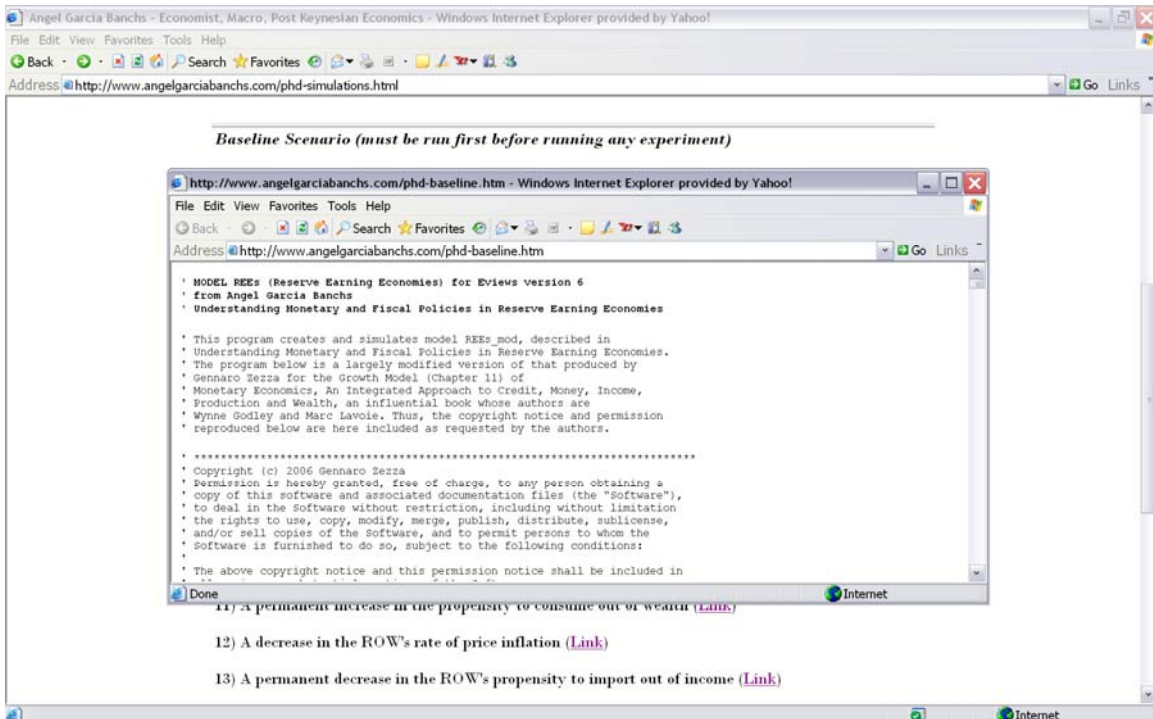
Angel Garcia Banchs - Economist, Macro, Post Keynesian Economics - Windows Internet Explorer provided by Yahoo!

File Edit View Favorites Tools Help

Back Search Favorites

Address http://www.angelgarciabanchs.com/phd-simulations.html

Go Links

Baseline Scenario (must be run first before running any experiment)

http://www.angelgarciabanchs.com/phd-baseline.htm - Windows Internet Explorer provided by Yahoo!

File Edit View Favorites Tools Help

Back Search Favorites

Address http://www.angelgarciabanchs.com/phd-baseline.htm

Go Links

' MODEL REEs (Reserve Earning Economies) for Eviews version 6
' from Angel Garcia Banchs
' Understanding Monetary and Fiscal Policies in Reserve Earning Economies

' This program creates and simulates model REEs_mod, described in
' Understanding Monetary and Fiscal Policies in Reserve Earning Economies.
' The program below is a largely modified version of that produced by
' Gennaro Zezza for the Growth Model (Chapter 11) of
' Monetary Economics, An Integrated Approach to Credit, Money, Income,
' Production and Wealth, an influential book whose authors are
' Wynne Godley and Marc Lavoie. Thus, the copyright notice and permission
' reproduced below are here included as requested by the authors.

' ***********************************************************************
' Copyright (c) 2006 Gennaro Zezza
' Permission is hereby granted, free of charge, to any person obtaining a
' copy of this software and associated documentation files (the "Software"),
' to deal in the Software without restriction, including without limitation
' the rights to use, copy, modify, merge, publish, distribute, sublicense,
' and/or sell copies of the Software, and to permit persons to whom the
' Software is furnished to do so, subject to the following conditions:
'
' The above copyright notice and this permission notice shall be included in
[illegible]

Done

Internet

11) A permanent increase in the propensity to consume out of wealth (Link)

12) A decrease in the ROW's rate of price inflation (Link)

13) A permanent decrease in the ROW's propensity to import out of income (Link)

Internet